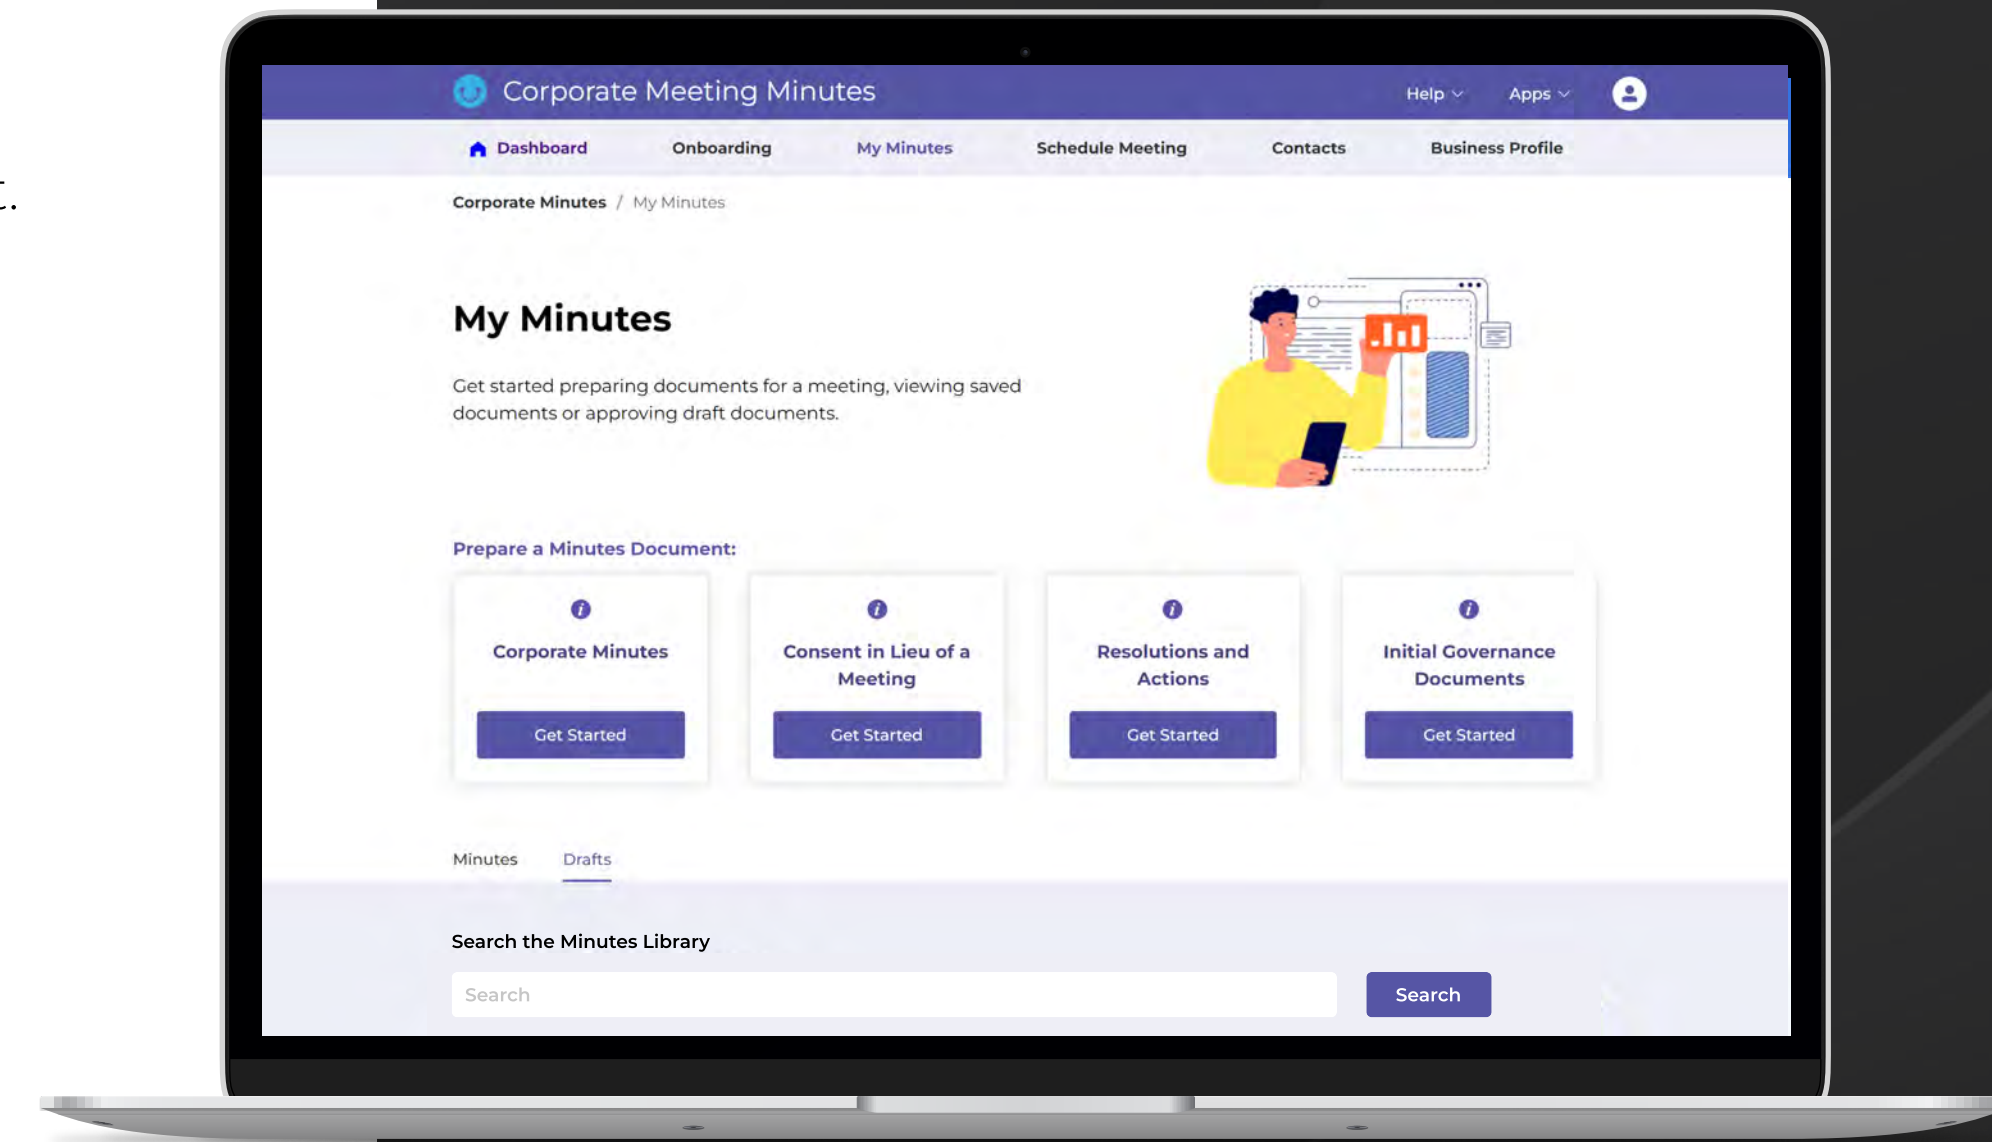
Corporate Meeting Minutes

Help Apps

Dashboard Onboarding My Minutes Schedule Meeting Contacts Business Profile

Corporate Minutes / My Minutes

My Minutes

Get started preparing documents for a meeting, viewing saved documents or approving draft documents.

Prepare a Minutes Document:

Corporate Minutes
Get Started

Consent in Lieu of a Meeting
Get Started

Resolutions and Actions
Get Started

Initial Governance Documents
Get Started

Minutes Drafts

Search the Minutes Library

Search

Search